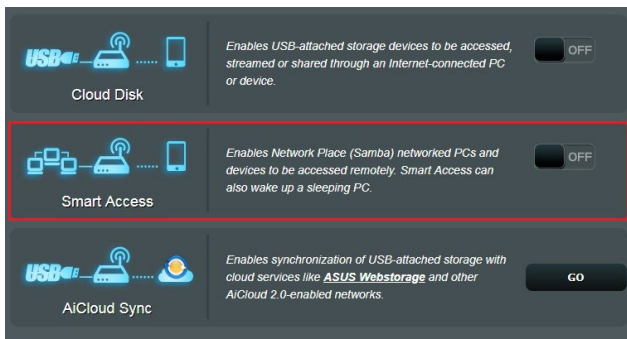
USB

Cloud Disk

Enables USB-attached storage devices to be accessed, streamed or shared through an Internet-connected PC or device.

OFF

Smart Access

Enables Network Place (Samba) networked PCs and devices to be accessed remotely. Smart Access can also wake up a sleeping PC.

OFF

USB

AiCloud Sync

Enables synchronization of USB-attached storage with cloud services like **ASUS Webstorage** and other AiCloud 2.0-enabled networks.

GO